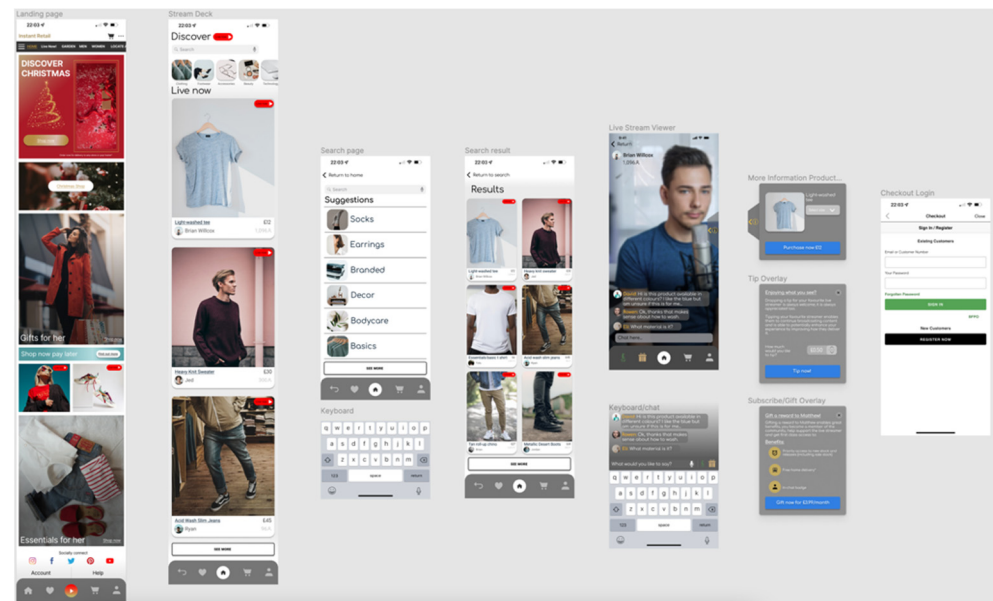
Landing page

22:03

Instant Retail

DISCOVER CHRISTMAS

Gifts for her

Shop now pay later

Essentials for her

Socially connect

Account

Help

Stream Deck

22:03

Discover

Live now

Light-washed tee

£12

Brian Willcox

Heavy Knit Sweater

£30

Jed

Acid Wash Slim Jeans

£45

Ryan

SEE MORE

Search page

22:03

Return to home

Search

Suggestions

Socks

Earrings

Branded

Decor

Bodycore

Basics

SEE MORE

Keyboard

q w e r t y u i o p

a s d f g h j k l

z x c v b n m

123

space

return

Search result

22:03

Return to search

Results

SEE MORE

Live Stream Viewer

Return

Brian Willcox

Chat here...

More Information Product...

Light-washed tee

Purchase now £12

Tip Overlay

Enjoying what you see?

Tip now

Subscribe/Gift Overlay

Gift a reward to Matthew!

Benefits

Gift now for £3.99/month

Keyboard/chat

What would you like to say?

q w e r t y u i o p

a s d f g h j k l

z x c v b n m

123

space

return

Checkout Login

Checkout

Close

Sign In / Register

Existing Customers

Email or Customer Number

Your Password

Forgotten Password

SIGN IN

New Customers

REGISTER NOW